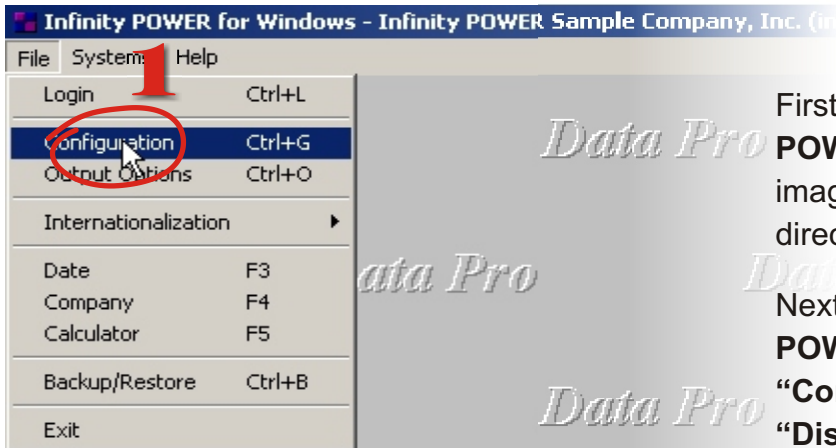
Infinity POWER for Windows - Infinity POWER Sample Company, Inc. (in

File Systems Help

1

Login Ctrl+L
Configuration Ctrl+G
Output Options Ctrl+O
Internationalization
Date F3
Company F4
Calculator F5
Backup/Restore Ctrl+B
Exit

Data Pro
ata Pro
Data Pro
Dat

First
POW
imag
direc

Next
POW
"Co
"Dis